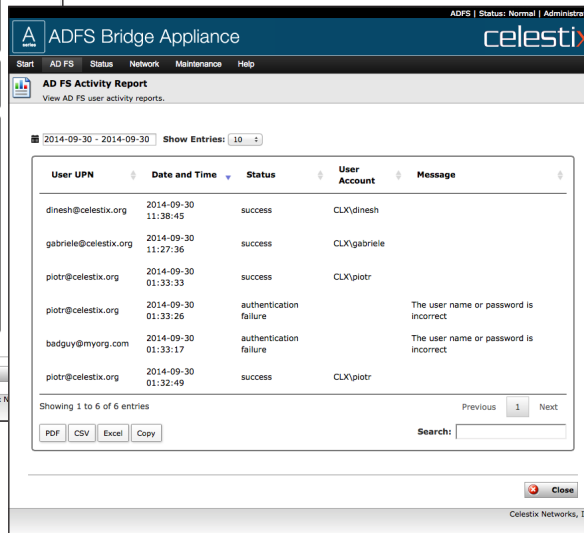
ADFS | Status: Normal | Administra

A series ADFS Bridge Appliance

celesti

Start AD FS Status Network Maintenance Help

AD FS Activity Report
View AD FS user activity reports.

2014-09-30 - 2014-09-30 Show Entries: 10

| User UPN | Date and Time | Status | User Account | Message |
|---|---|---|---|---|
| dinesh@celestix.org | 2014-09-30 11:38:45 | success | CLX\dinesh | |
| gabriele@celestix.org | 2014-09-30 11:27:36 | success | CLX\gabriele | |
| piotr@celestix.org | 2014-09-30 01:33:33 | success | CLX\piotr | |
| piotr@celestix.org | 2014-09-30 01:33:26 | authentication failure | | The user name or password is incorrect |
| badguy@myorg.com | 2014-09-30 01:33:17 | authentication failure | | The user name or password is incorrect |
| piotr@celestix.org | 2014-09-30 01:32:49 | success | CLX\piotr | |

Showing 1 to 6 of 6 entries

Previous 1 Next

PDF CSV Excel Copy

Search:

Close

Celestix Networks, I